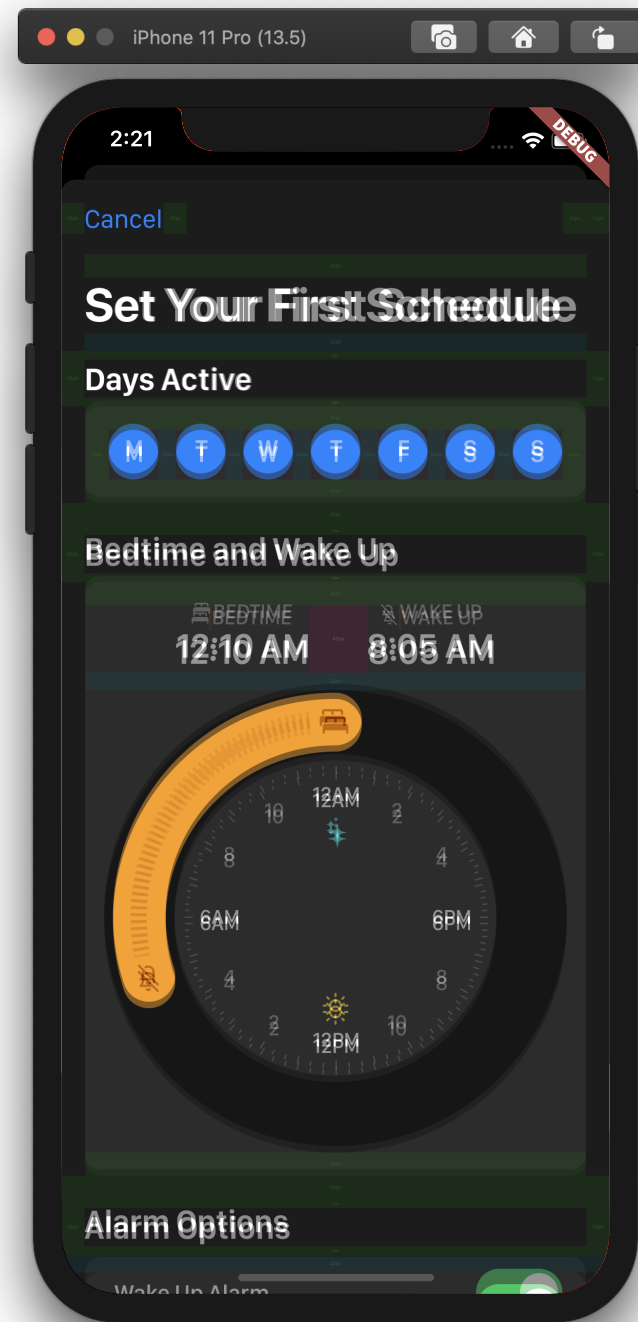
iPhone 11 Pro (13.5)

2:21

DEBUG

Cancel

Set Your First Schedule

Days Active

M T W T F S S

Bedtime and Wake Up

BEDTIME
12:10 AM

WAKE UP
8:05 AM

12AM
2
4
6PM
8
10
12PM
2
4
6AM
8
10

Alarm Options

Wake Up Alarm